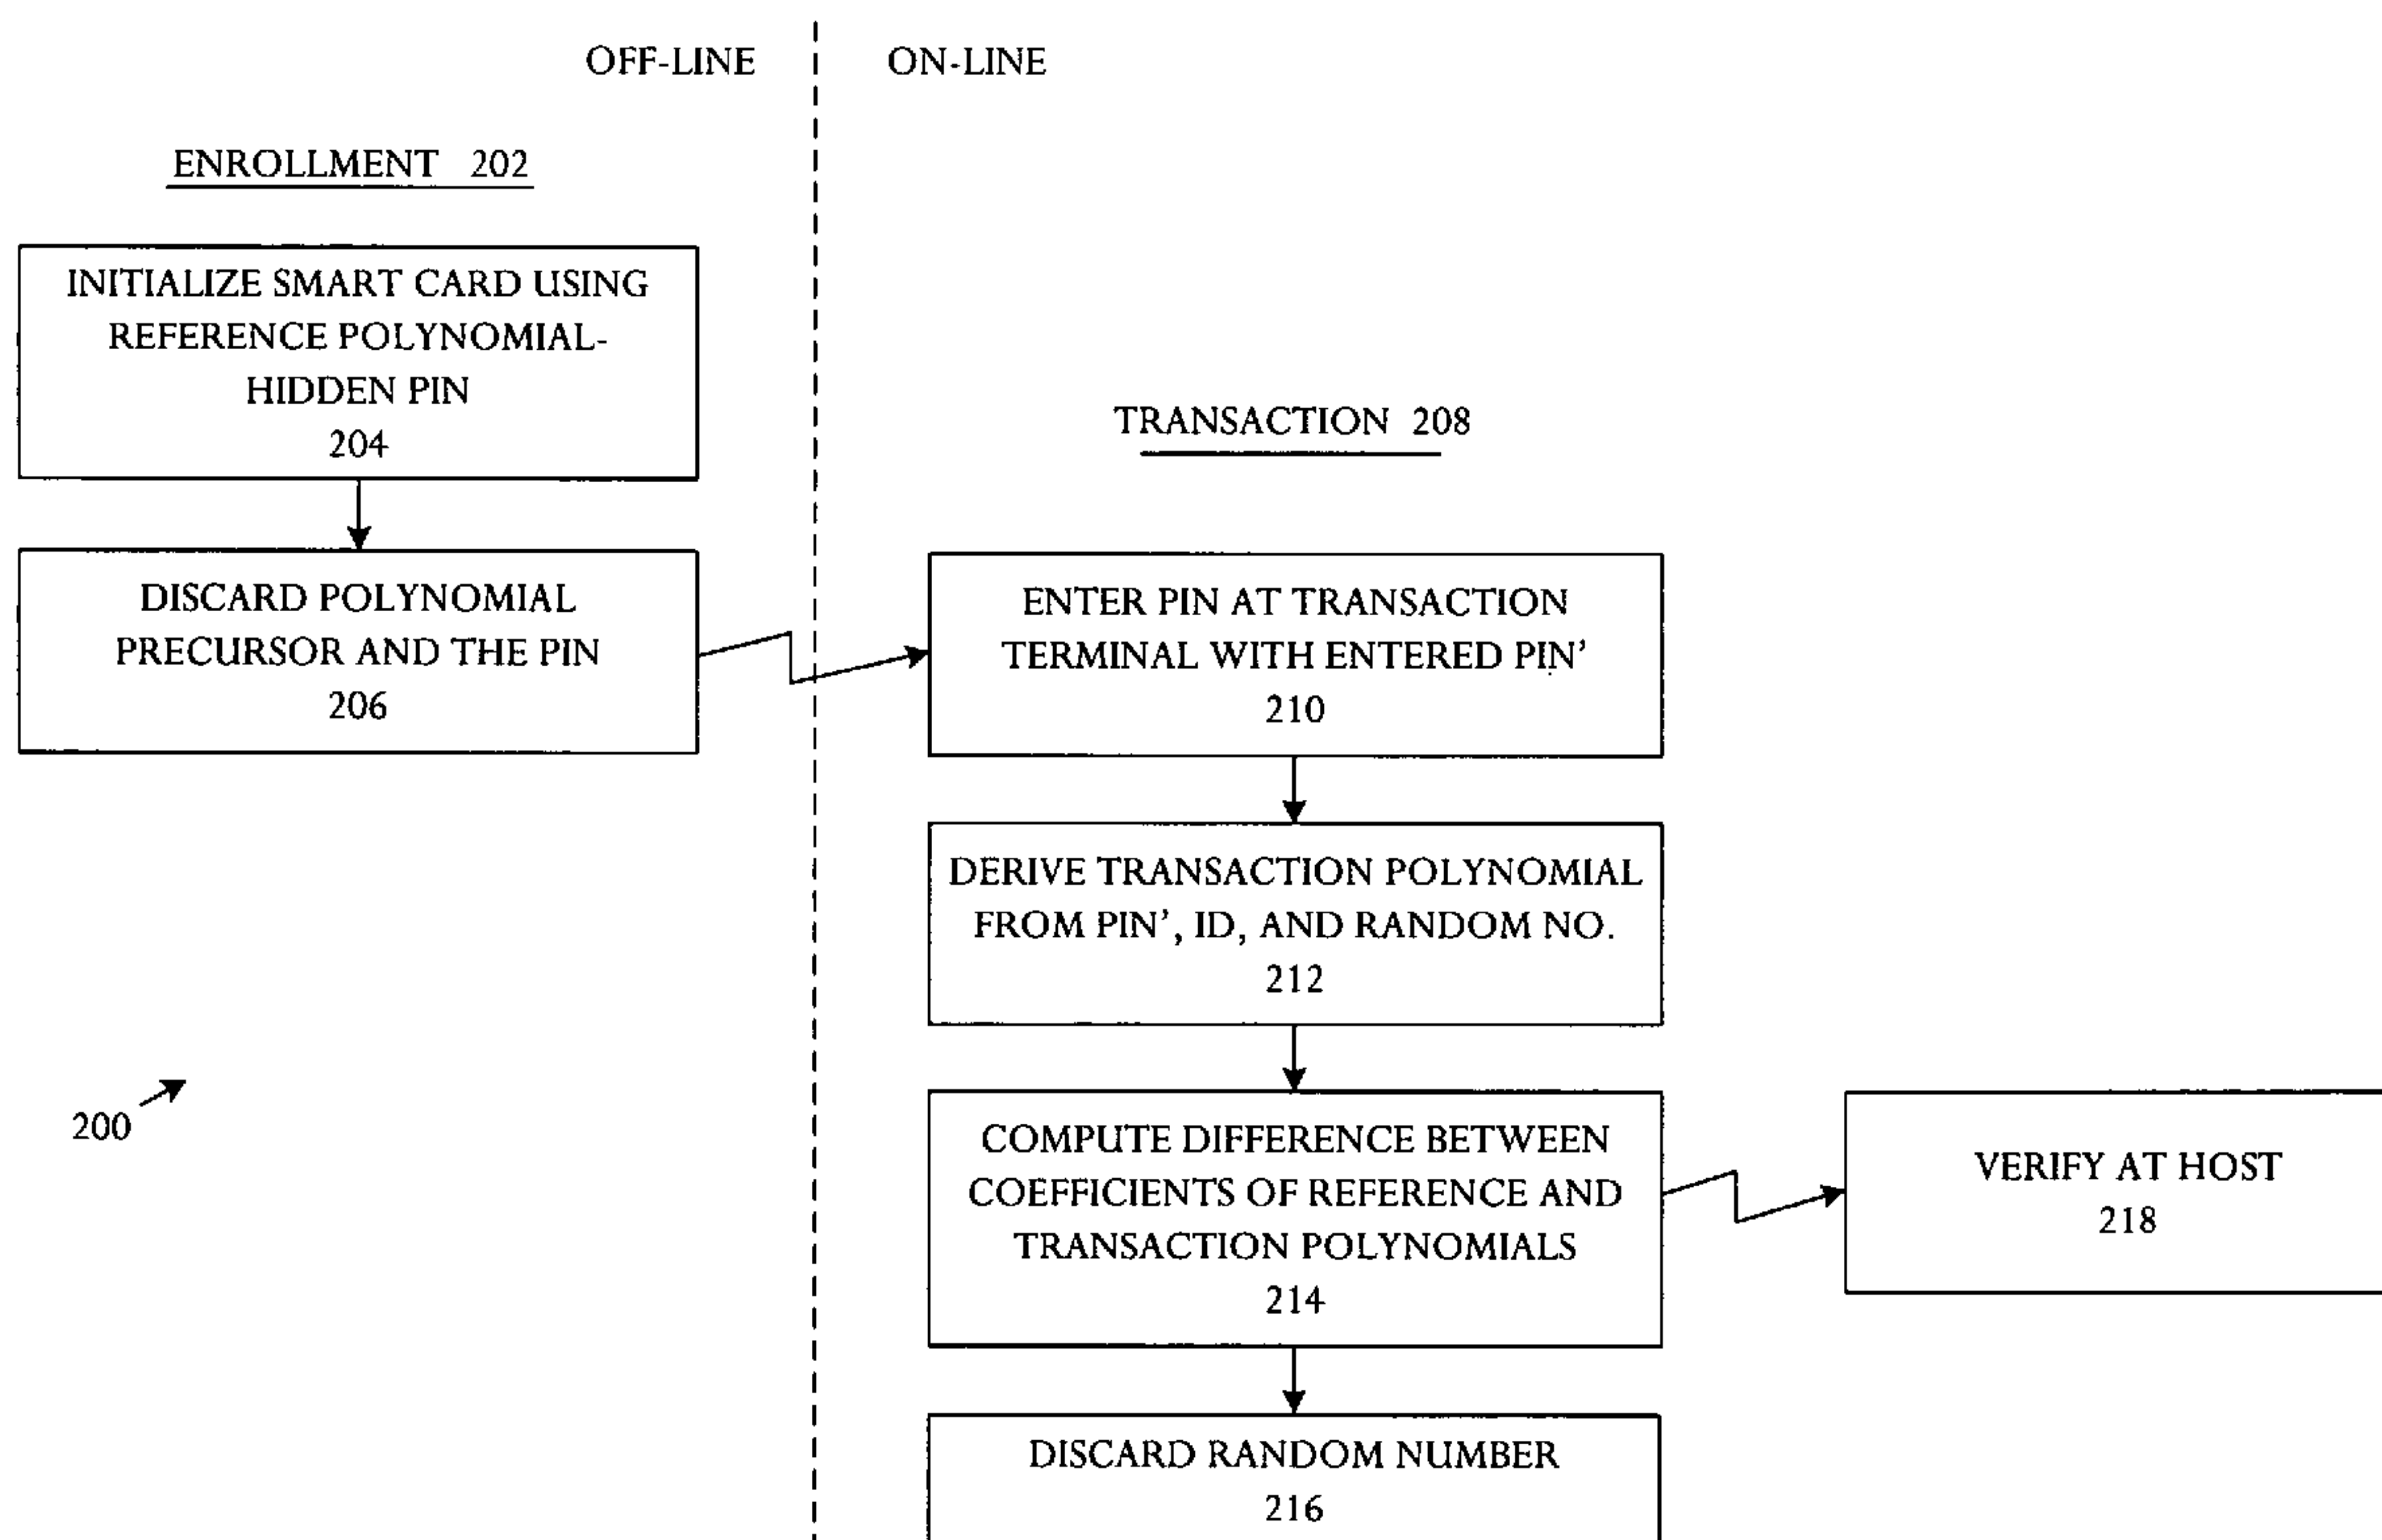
OFF-LINE

ON-LINE

ENROLLMENT 202

INITIALIZE SMART CARD USING REFERENCE POLYNOMIAL-HIDDEN PIN
204

DISCARD POLYNOMIAL PRECURSOR AND THE PIN
206

TRANSACTION 208

ENTER PIN AT TRANSACTION TERMINAL WITH ENTERED PIN'
210

DERIVE TRANSACTION POLYNOMIAL FROM PIN', ID, AND RANDOM NO.
212

COMPUTE DIFFERENCE BETWEEN COEFFICIENTS OF REFERENCE AND TRANSACTION POLYNOMIALS
214

VERIFY AT HOST
218

DISCARD RANDOM NUMBER
216

200